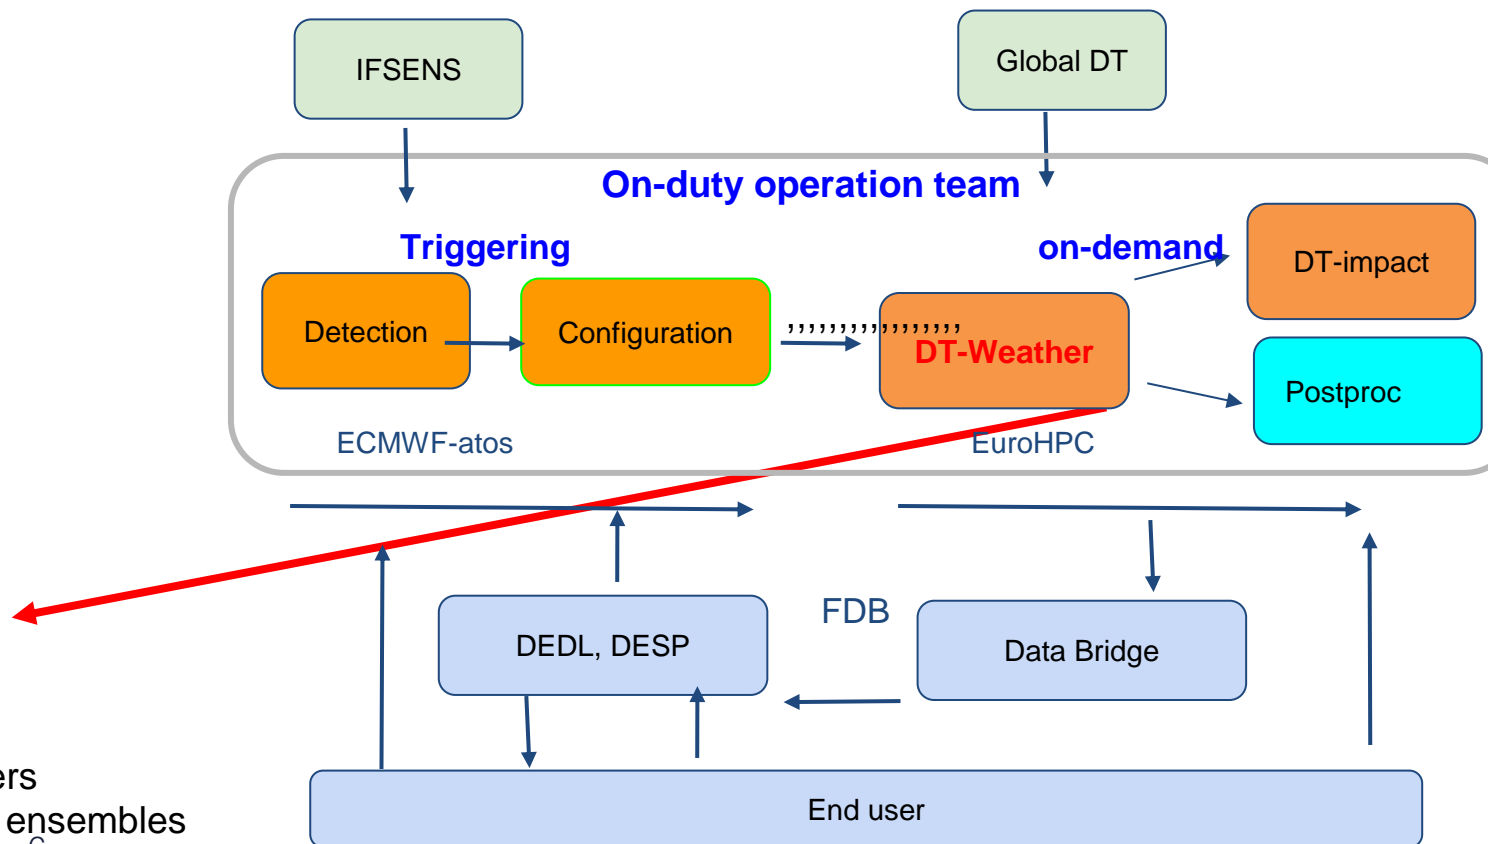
IFSENS

Global DT

On-duty operation team

Triggering

on-demand

DT-impact

Detection

Configuration

,,,,,,,,,,,,,,,,,,,

DT-Weather

Postproc

ECMWF-atos

EuroHPC

FDB

DEDL, DESP

Data Bridge

ers

ensembles

End user